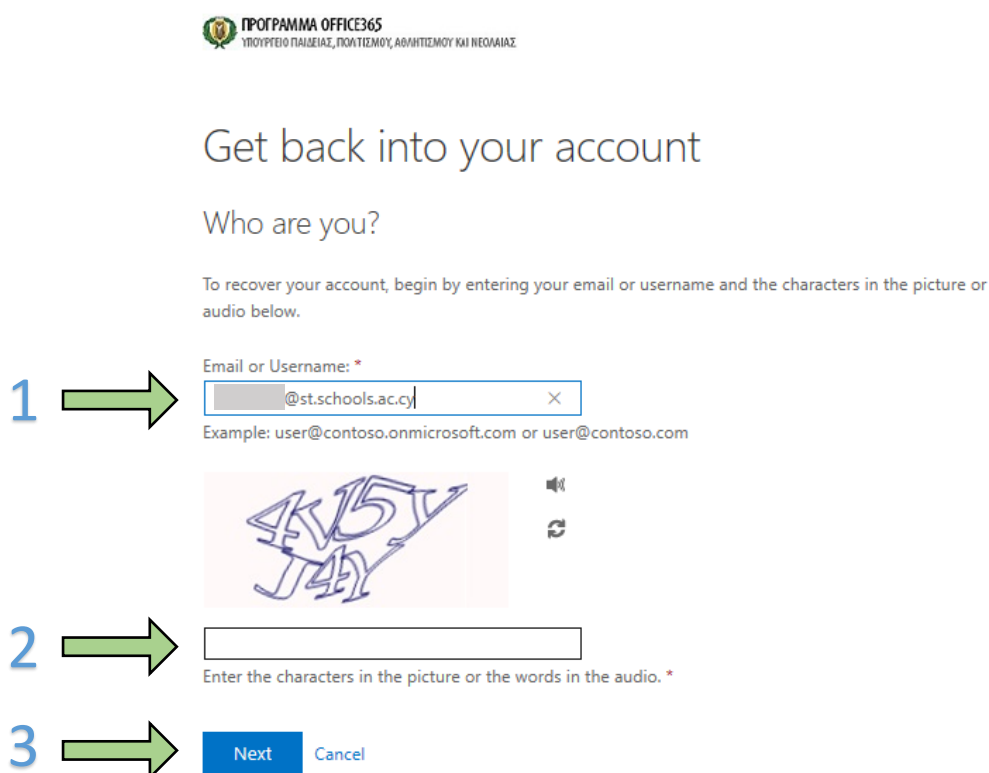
ΠΡΟΓΡΑΜΜΑ OFFICE365
ΥΠΟΥΡΓΕΙΟ ΠΑΙΔΕΙΑΣ, ΠΟΛΙΤΙΣΜΟΥ, ΑΘΛΗΤΙΣΜΟΥ ΚΑΙ ΝΕΟΛΑΙΑΣ

Get back into your account

Who are you?

To recover your account, begin by entering your email or username and the characters in the picture or audio below.

Email or Username: *

1

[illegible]@st.schools.ac.cy ×

Example: user@contoso.onmicrosoft.com or user@contoso.com

4V5Y J4Y

2

Enter the characters in the picture or the words in the audio. *

3

Next Cancel